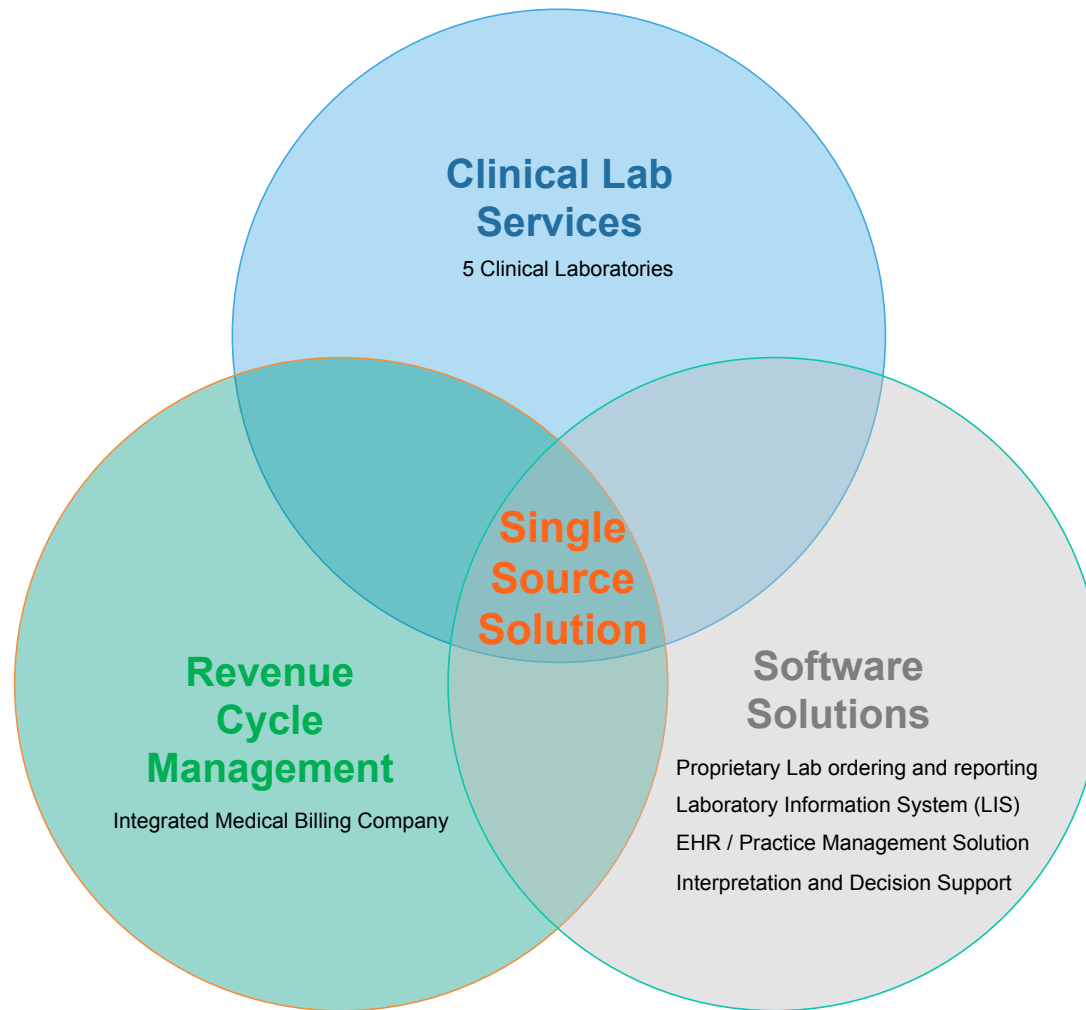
Clinical Lab Services

5 Clinical Laboratories

Single Source Solution

Revenue Cycle Management

Integrated Medical Billing Company

Software Solutions

Proprietary Lab ordering and reporting

Laboratory Information System (LIS)

EHR / Practice Management Solution

Interpretation and Decision Support